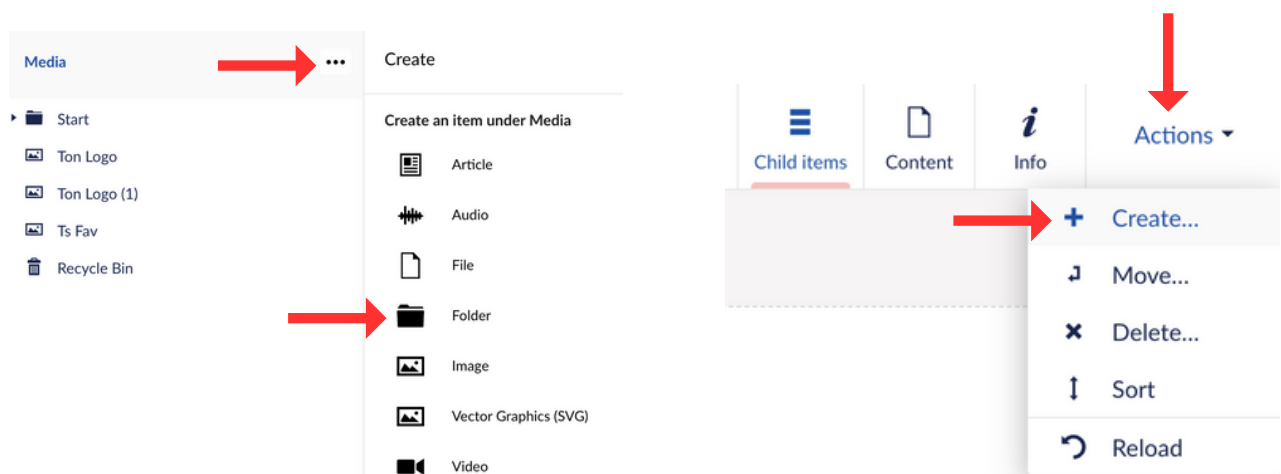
Media

Start
Ton Logo
Ton Logo (1)
Ts Fav
Recycle Bin

Create

Create an item under Media

Article
Audio
File
Folder
Image
Vector Graphics (SVG)
Video

Child items
Content
Info
Actions

Create...
Move...
Delete...
Sort
Reload